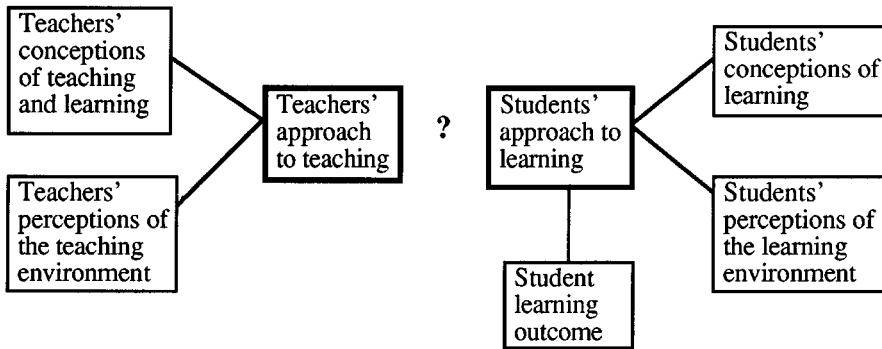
Teachers' conceptions of teaching and learning

Teachers' perceptions of the teaching environment

Teachers' approach to teaching

?

Students' approach to learning

Student learning outcome

Students' conceptions of learning

Students' perceptions of the learning environment